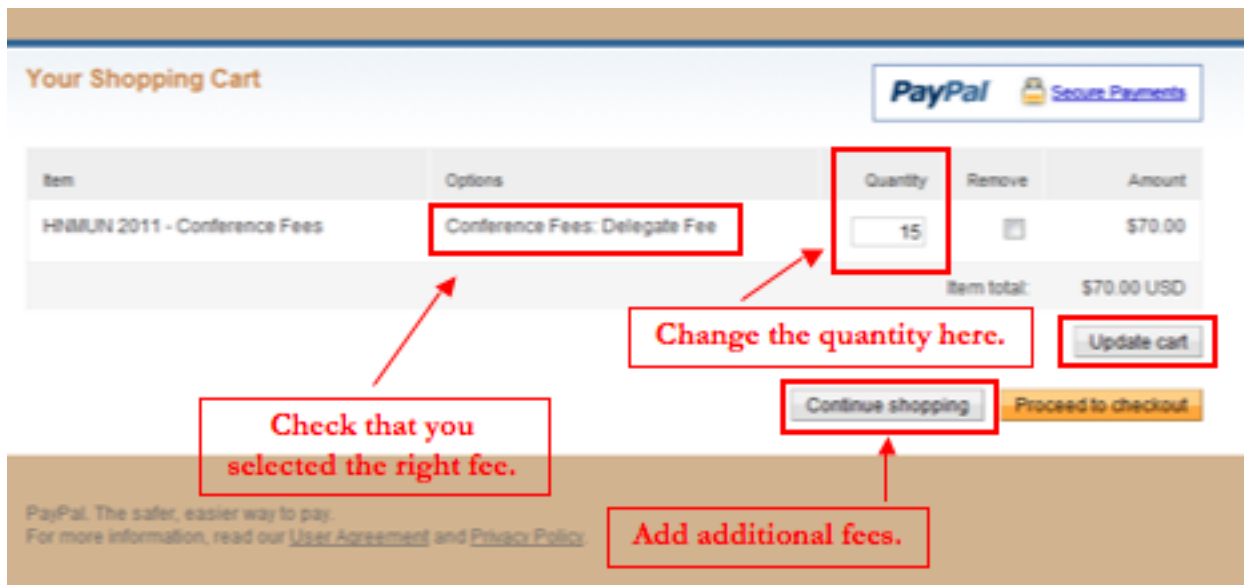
Your Shopping Cart

PayPal Secure Payments

| Item | Options | Quantity | Remove | Amount |
|---|---|---|---|---|
| HNMUN 2011 - Conference Fees | Conference Fees: Delegate Fee | 15 | | $70.00 |
| | | | Item total: | $70.00 USD |

Change the quantity here.

Update cart

Check that you selected the right fee.

Continue shopping

Proceed to checkout

PayPal. The safer, easier way to pay.
For more information, read our User Agreement and Privacy Policy.

Add additional fees.